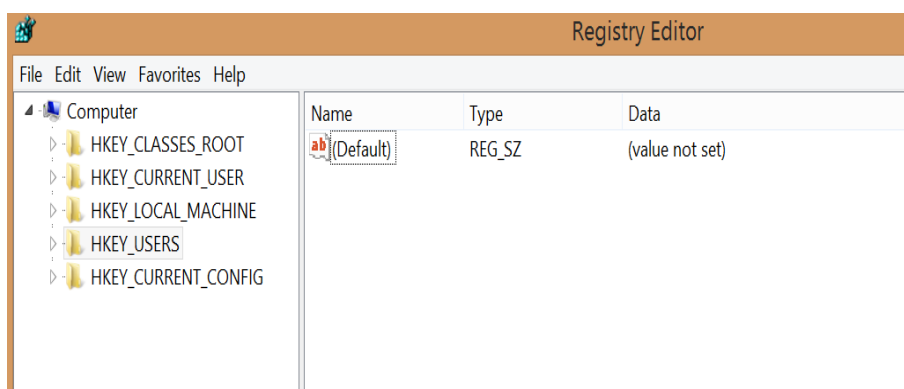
Registry Editor

File Edit View Favorites Help

Computer
HKEY_CLASSES_ROOT
HKEY_CURRENT_USER
HKEY_LOCAL_MACHINE
HKEY_USERS
HKEY_CURRENT_CONFIG

| Name | Type | Data |
|---|---|---|
| ab (Default) | REG_SZ | (value not set) |